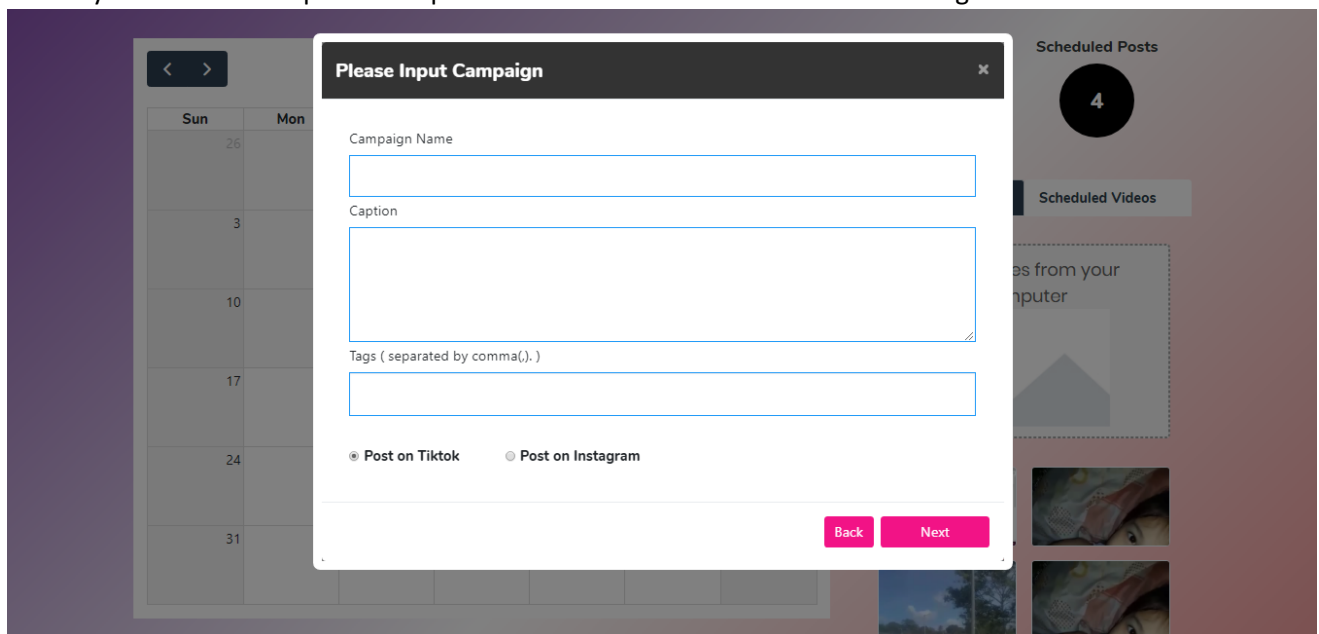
Sun
Mon
26
3
10
17
24
31

Please Input Campaign
×

Campaign Name

Caption

Tags ( separated by comma(,). )

Post on Tiktok
Post on Instagram

Back
Next

Scheduled Posts
4
Scheduled Videos
es from your
nputer